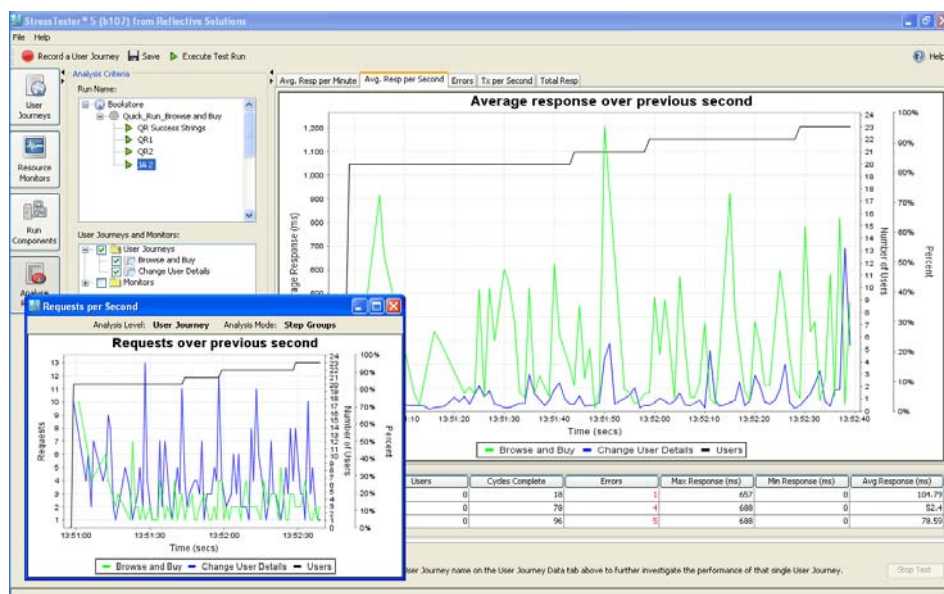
StressTester™ 5 (b107) from Reflective Solutions

File Help

Record a User Journey Save Execute Test Run

Help

User Journeys

Resource Monitors

Run Components

Analyse

Analysis Criteria

Run Name:

Bookstore
Quick_Run_Browse and Buy
QR Success Strings
QR1
QR2
JA 2

User Journeys and Monitors:
User Journeys
Browse and Buy
Change User Details
Monitors

Avg. Resp per Minute | Avg. Resp per Second | Errors | Tx per Second | Total Resp

Average response over previous second

1,200
1,100
1,000
900
800
700
600

age Response (ms)

24 23 22 21 20 19 18 17 16 15 14 13 12 11 10 9 8 7 6 5 4 3 2 1 0

Number of Users

100% 90% 80% 70% 60% 50% 40% 30% 20% 10% 0%

Percent

13:51:10 13:51:20 13:51:30 13:51:40 13:51:50 13:52:00 13:52:10 13:52:20 13:52:30 13:52:40

Time (secs)

Browse and Buy Change User Details Users

Requests per Second

Analysis Level: User Journey Analysis Mode: Step Groups

Requests over previous second

13 12 11 10 9 8 7 6 5 4 3 2 1 0

Requests

24 23 22 21 20 19 18 17 16 15 14 13 12 11 10 9 8 7 6 5 4 3 2 1 0

Number of Users

100% 90% 80% 70% 60% 50% 40% 30% 20% 10% 0%

Percent

13:51:00 13:51:30 13:52:00 13:52:30

Time (secs)

Browse and Buy Change User Details Users

| Users | Cycles Complete | Errors | Max Response (ms) | Min Response (ms) | Avg Response (ms) |
|---|---|---|---|---|---|
| 0 | 18 | 1 | 657 | 0 | 104.79 |
| 0 | 78 | 4 | 688 | 0 | 52.4 |
| 0 | 96 | 5 | 688 | 0 | 78.59 |

ser Journey name on the User Journey Data tab above to further investigate the performance of that single User Journey.

Stop Test